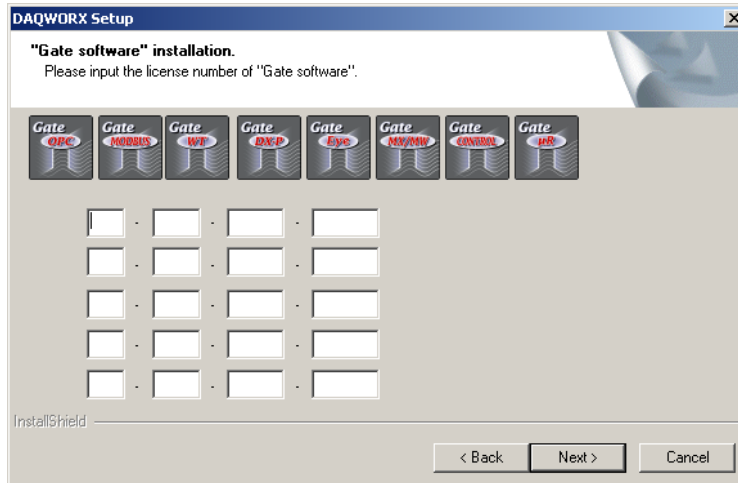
DAQWORX Setup

"Gate software" installation.
Please input the license number of "Gate software".

Gate OPC
Gate MODBUS
Gate WT
Gate DX-P
Gate Eye
Gate MX/MW
Gate CONTROL
Gate μR

InstallShield

< Back
Next >
Cancel